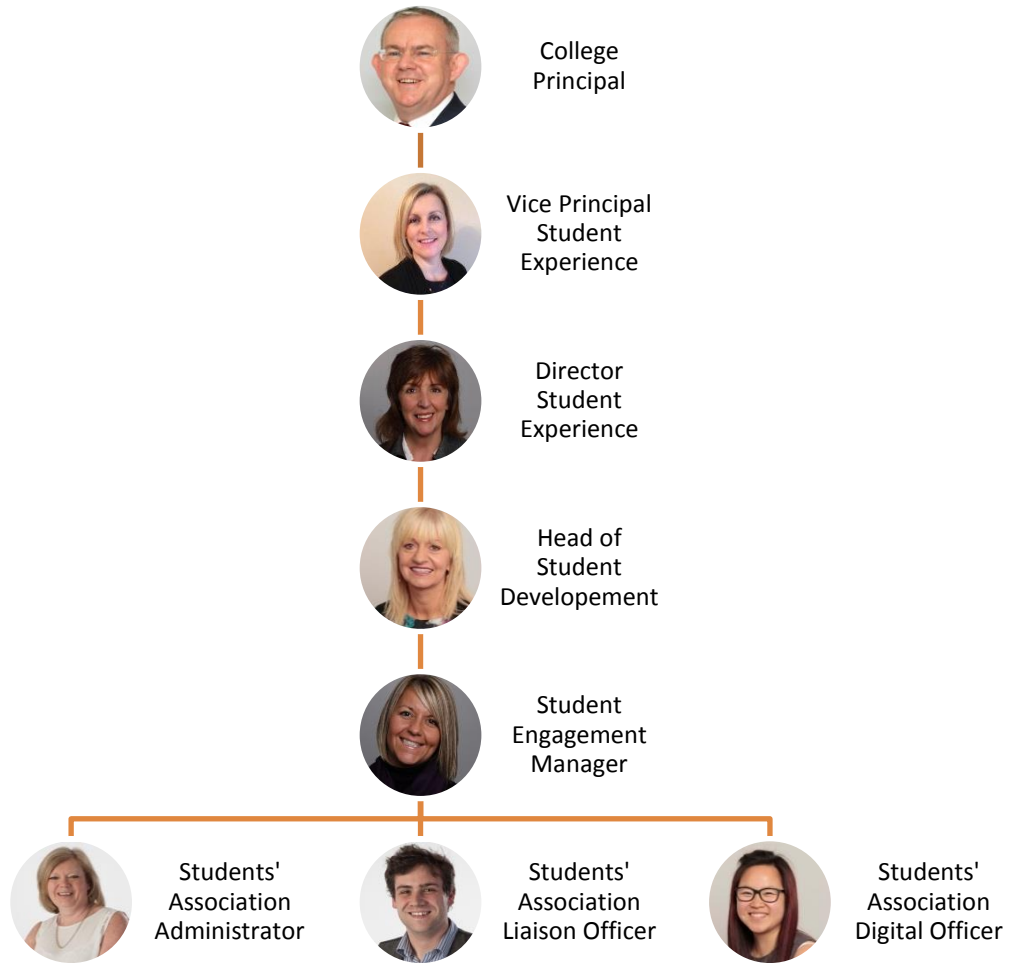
College Principal

Vice Principal Student Experience

Director Student Experience

Head of Student Developement

Student Engagement Manager

Students' Association Administrator

Students' Association Liaison Officer

Students' Association Digital Officer